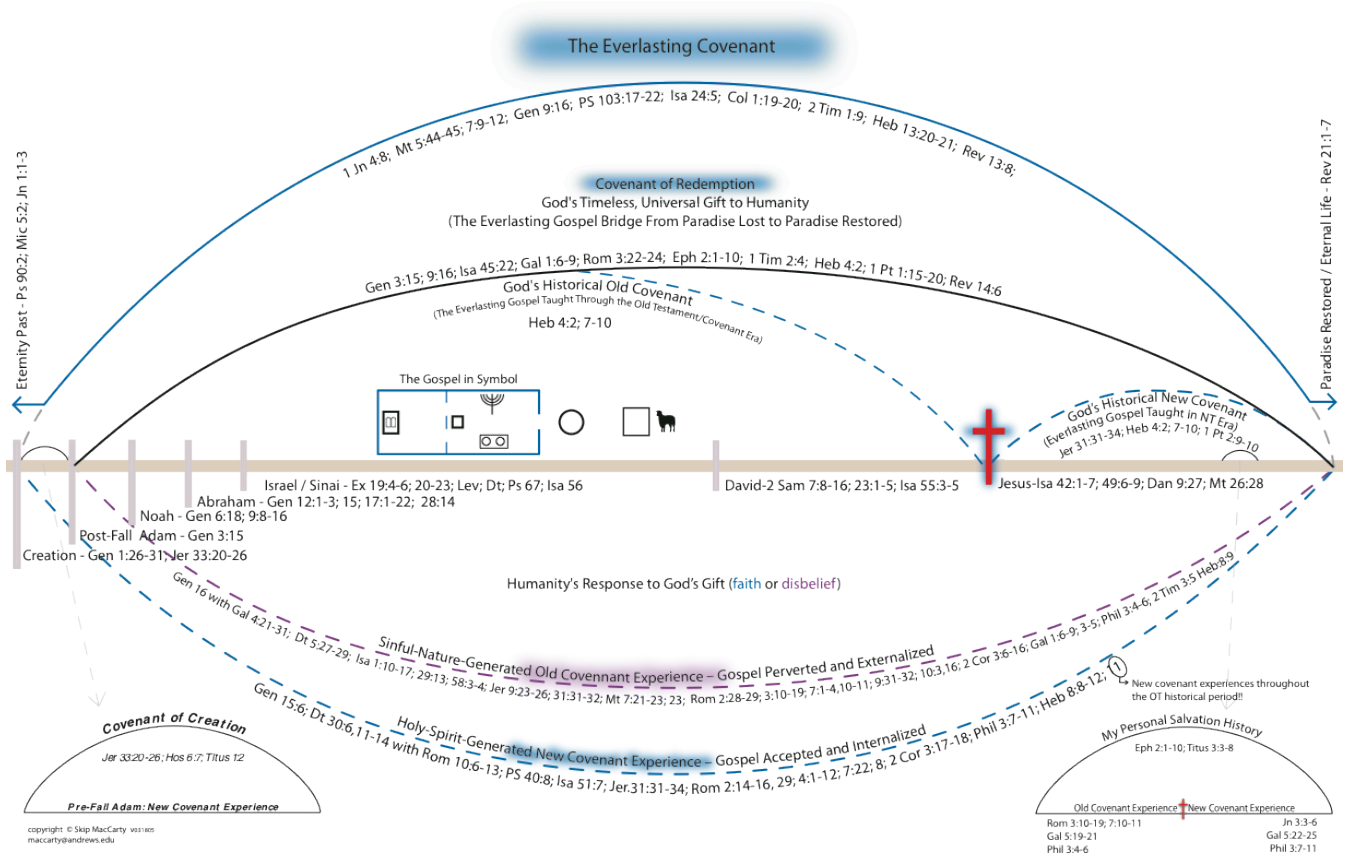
The Everlasting Covenant

1 Jn 4:8; Mt 5:44-45; 7:9-12; Gen 9:16; PS 103:17-22; Isa 24:5; Col 1:19-20; 2 Tim 1:9; Heb 13:20-21; Rev 13:8;

Eternity Past - Ps 90:2; Mic 5:2; Jn 1:1-3

Paradise Restored / Eternal Life - Rev 21:1-7

Covenant of Redemption
God's Timeless, Universal Gift to Humanity
(The Everlasting Gospel Bridge From Paradise Lost to Paradise Restored)

Gen 3:15; 9:16; Isa 45:22; Gal 1:6-9; Rom 3:22-24; Eph 2:1-10; 1 Tim 2:4; Heb 4:2; 1 Pt 1:15-20; Rev 14:6

God's Historical Old Covenant
(The Everlasting Gospel Taught Through the Old Testament/Covenant Era)
Heb 4:2; 7-10

The Gospel in Symbol

God's Historical New Covenant
(Everlasting Gospel Taught in NT Era)
Jer 31:31-34; Heb 4:2; 7-10; 1 Pt 2:9-10

Israel / Sinai - Ex 19:4-6; 20-23; Lev; Dt; Ps 67; Isa 56
Abraham - Gen 12:1-3; 15; 17:1-22; 28:14
Noah - Gen 6:18; 9:8-16
Post-Fall Adam - Gen 3:15
Creation - Gen 1:26-31; Jer 33:20-26
David-2 Sam 7:8-16; 23:1-5; Isa 55:3-5
Jesus-Isa 42:1-7; 49:6-9; Dan 9:27; Mt 26:28

Humanity's Response to God's Gift (faith or disbelief)

Gen 16 with Gal 4:21-31; Dt 5:27-29; Isa 1:10-17; 29:13; 58:3-4; Jer 9:23-26; 31:31-32; Mt 7:21-23; 23; Rom 2:28-29; 3:10-19; 7:1-4,10-11; 9:31-32; 10:3,16; 2 Cor 3:6-16; Gal 1:6-9; 3-5; Phil 3:4-6; 2 Tim 3:5 Heb 8:9

Sinful-Nature-Generated Old Covennant Experience – Gospel Perverted and Externalized

Gen 15:6; Dt 30:6,11-14 with Rom 10:6-13; PS 40:8; Isa 51:7; Jer.31:31-34; Rom 2:14-16, 29; 4:1-12; 7:22; 8; 2 Cor 3:17-18; Phil 3:7-11; Heb 8:8-12; 1

Holy-Spirit-Generated New Covenant Experience – Gospel Accepted and Internalized

New covenant experiences throughout the OT historical period!!

Covenant of Creation
Jer 33:20-26; Hos 6:7; Titus 1:2
Pre-Fall Adam: New Covenant Experience

My Personal Salvation History
Eph 2:1-10; Titus 3:3-8
Old Covenant Experience New Covenant Experience
Rom 3:10-19; 7:10-11
Gal 5:19-21
Phil 3:4-6
Jn 3:3-6
Gal 5:22-25
Phil 3:7-11

copyright © Skip MacCarty V031805
maccarty@andrews.edu